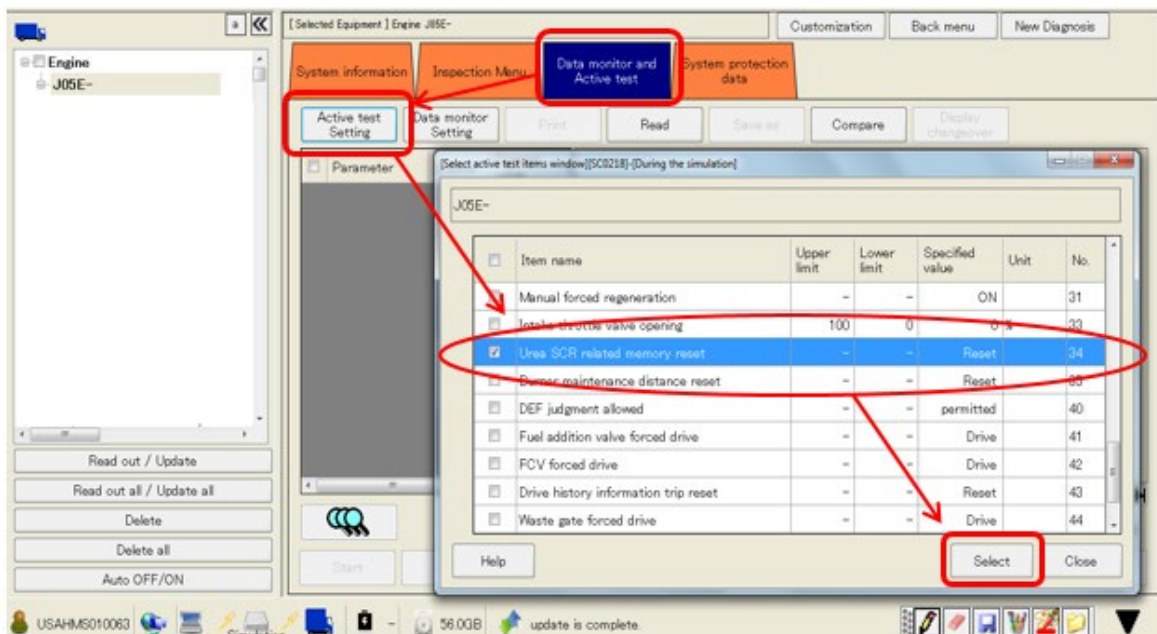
a
Engine
J05E-

[ Selected Equipment ] Engine J05E-
Customization
Back menu
New Diagnosis

System information
Inspection Menu
Data monitor and Active test
System protection data

Active test Setting
Data monitor Setting
Print
Read
Save as
Compare
Display changeover

Parameter

[Select active test items window][SC0218]-[During the simulation]

J05E-

| | Item name | Upper limit | Lower limit | Specified value | Unit | No. |
|---|---|---|---|---|---|---|
| | Manual forced regeneration | - | - | ON | | 31 |
| | Intake throttle valve opening | 100 | 0 | 0 | % | 33 |
| ☑ | Urea SCR related memory reset | - | - | Reset | | 34 |
| | Burner maintenance distance reset | - | - | Reset | | 35 |
| | DEF judgment allowed | - | - | permitted | | 40 |
| | Fuel addition valve forced drive | - | - | Drive | | 41 |
| | FCV forced drive | - | - | Drive | | 42 |
| | Drive history information trip reset | - | - | Reset | | 43 |
| | Waste gate forced drive | - | - | Drive | | 44 |

Help
Select
Close

Read out / Update
Read out all / Update all
Delete
Delete all
Auto OFF/ON

Start

USAHMS010063
56.0GB
update is complete.